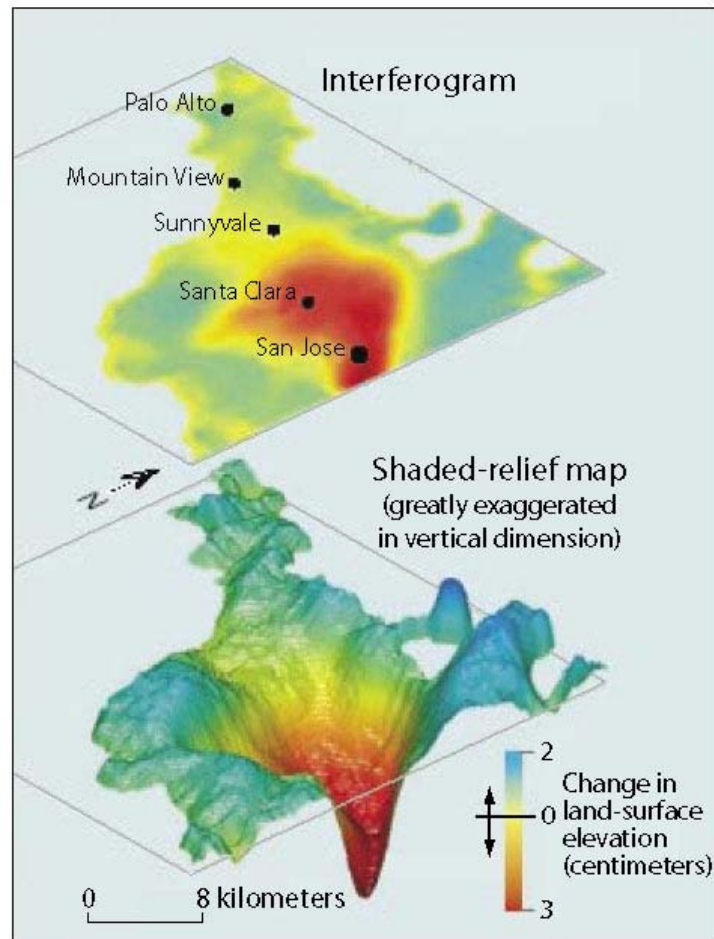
Interferogram

Palo Alto

Mountain View

Sunnyvale

Santa Clara

San Jose

N

Shaded-relief map (greatly exaggerated in vertical dimension)

2

0

3

Change in land-surface elevation (centimeters)

0

8 kilometers